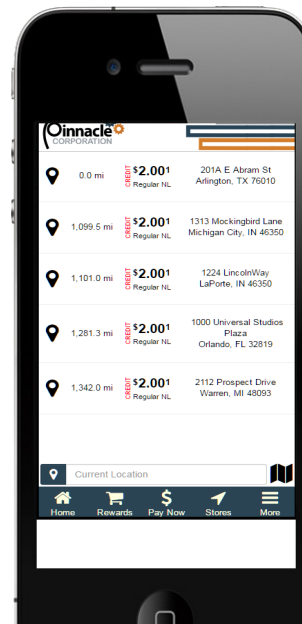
Pinnacle CORPORATION

0.0 mi CREDIT $2.00$^{1}$ Regular NL 201A E Abram St Arlington, TX 76010

1,099.5 mi CREDIT $2.00$^{1}$ Regular NL 1313 Mockingbird Lane Michigan City, IN 46350

1,101.0 mi CREDIT $2.00$^{1}$ Regular NL 1224 LincolnWay LaPorte, IN 46350

1,281.3 mi CREDIT $2.00$^{1}$ Regular NL 1000 Universal Studios Plaza Orlando, FL 32819

1,342.0 mi CREDIT $2.00$^{1}$ Regular NL 2112 Prospect Drive Warren, MI 48093

Current Location

Home Rewards Pay Now Stores More